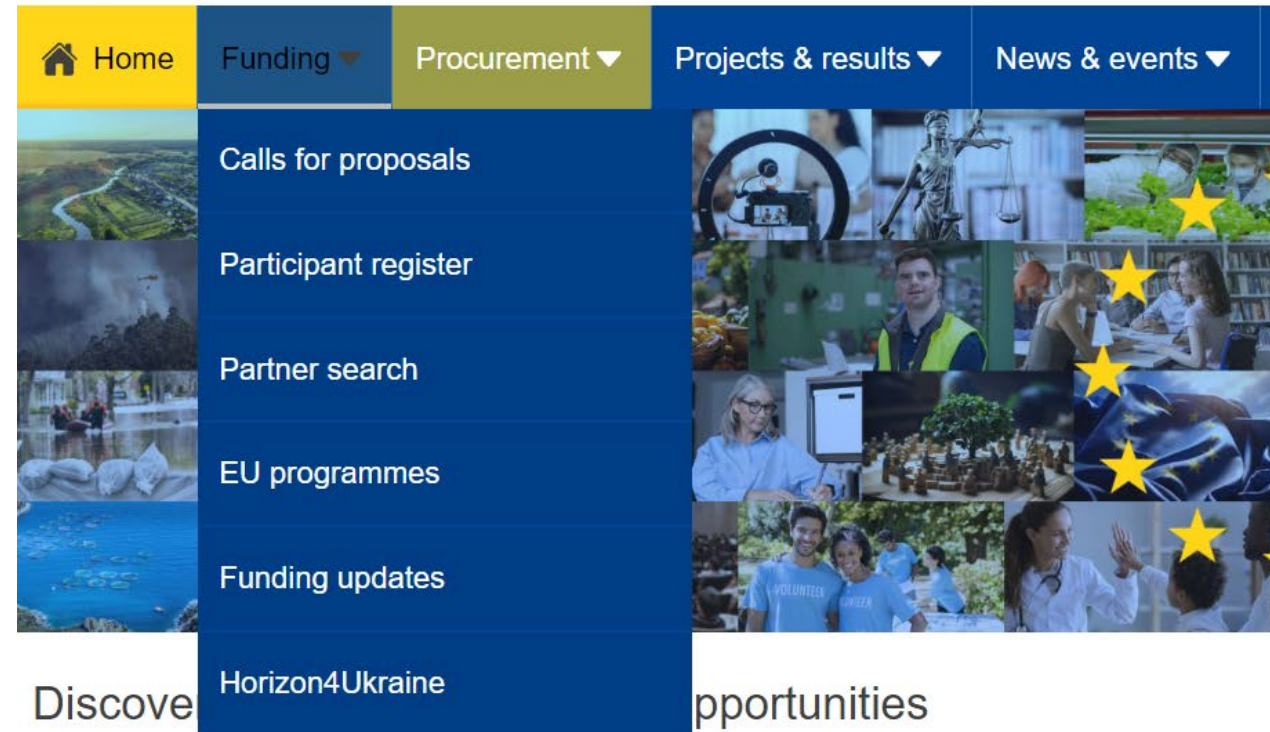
Home Funding Procurement Projects & results News & events

Calls for proposals

Participant register

Partner search

EU programmes

Funding updates

Horizon4Ukraine

VOLUNTEER VOLUNTEER

Discove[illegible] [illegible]pportunities